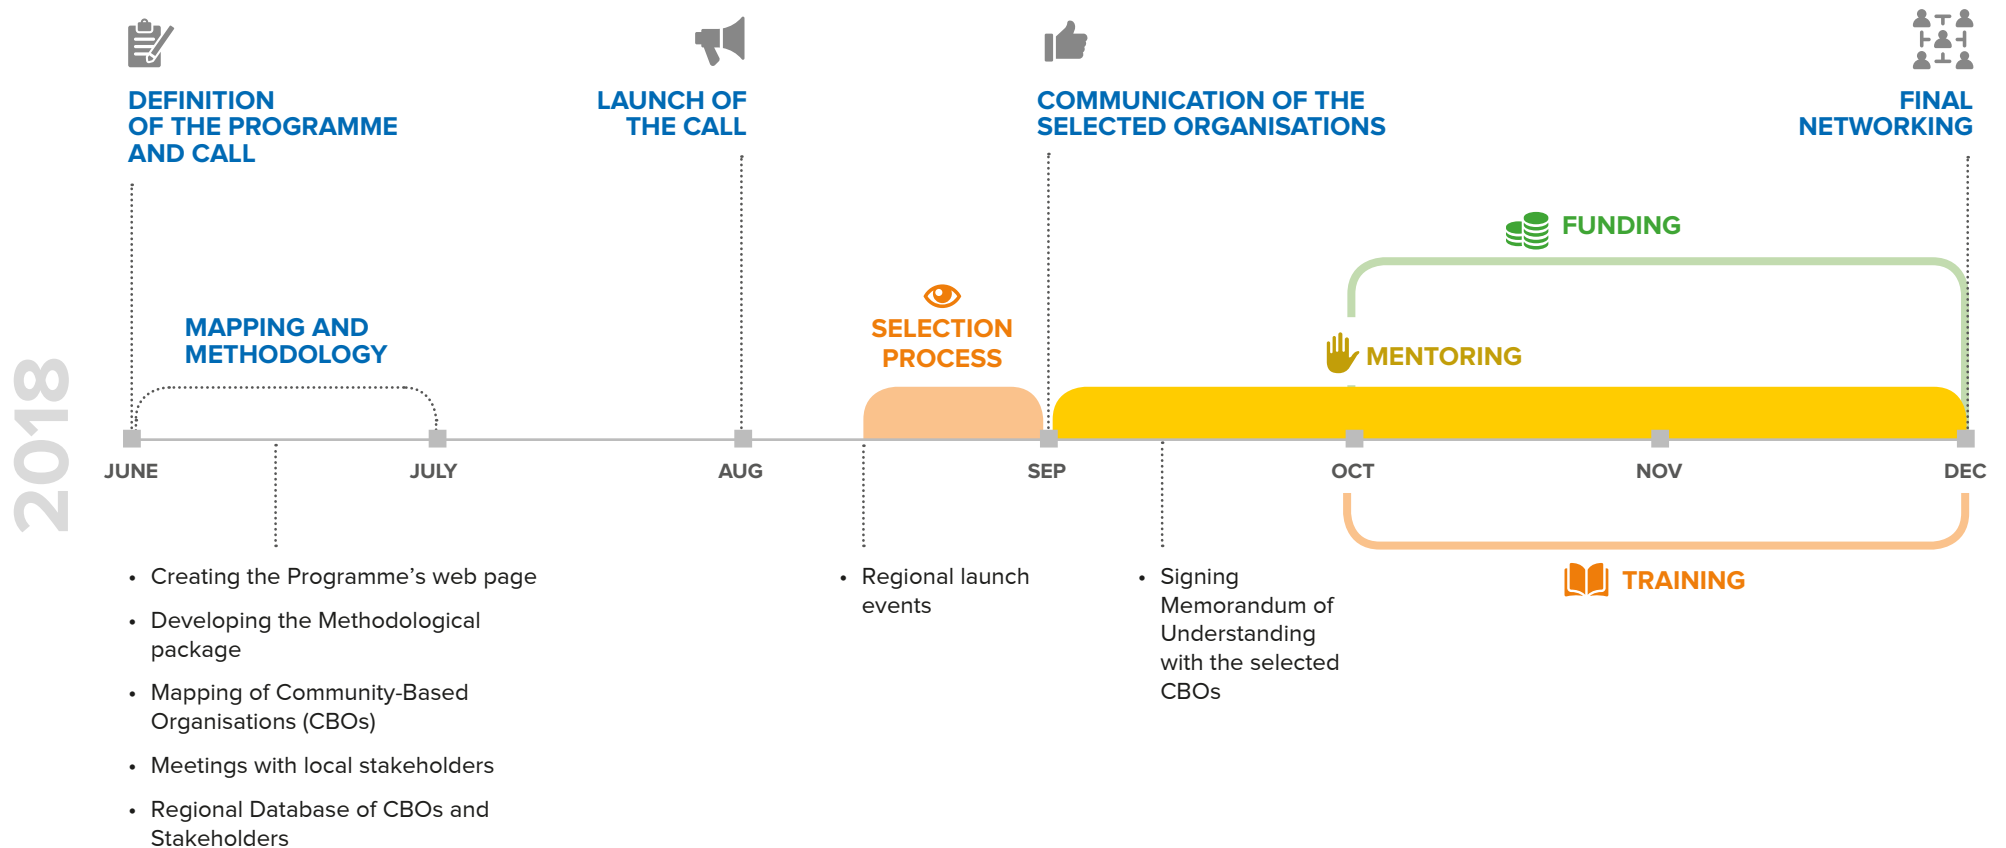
2018

DEFINITION OF THE PROGRAMME AND CALL

LAUNCH OF THE CALL

COMMUNICATION OF THE SELECTED ORGANISATIONS

FINAL NETWORKING

FUNDING

MAPPING AND METHODOLOGY

SELECTION PROCESS

MENTORING

JUNE

JULY

AUG

SEP

OCT

NOV

DEC

TRAINING

• Creating the Programme’s web page
• Developing the Methodological package
• Mapping of Community-Based Organisations (CBOs)
• Meetings with local stakeholders
• Regional Database of CBOs and Stakeholders

• Regional launch events

• Signing Memorandum of Understanding with the selected CBOs